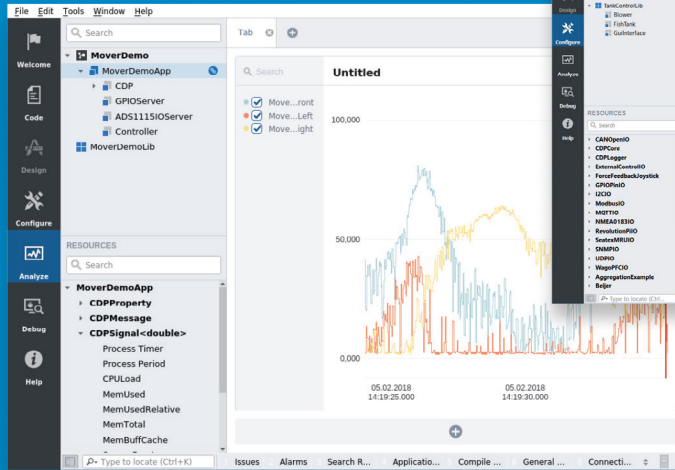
File Edit Tools Window Help

Welcome
Code
Design
Configure
Analyze
Debug
Help

Search

MoverDemo
MoverDemoApp
CDP
GPIOServer
ADS1115IOServer
Controller
MoverDemoLib

RESOURCES

Search

MoverDemoApp
CDPProperty
CDPMessage
CDPSignal<double>
Process Timer
Process Period
CPULoad
MemUsed
MemUsedRelative
MemTotal
MemBuffCache

Type to locate (Ctrl+K)

Tab

Search
Untitled

Move...ront
Move...Left
Move...ight

100,000
50,000
0,000

05.02.2018
14:19:25.000
05.02.2018
14:19:30.000

Issues Alarms Search R... Applicatio... Compile ... General ... Connecti...

Design
Configure
Analyze
Debug
Help

TankControlLib
Blower
FishTank
GuiInterface

RESOURCES
Search
CANopenIO
CDPCore
CDPLogger
ExternalControlIO
ForceFeedbackJoystick
GPIOPinIO
I2CIO
ModbusIO
MQTTIO
NMEA0183IO
RevolutionPiIO
SeatexMRUIO
SNMPIO
UDPIO
WagoPFCIO
AggregationExample
Beijer
Type to locate (Ctrl...